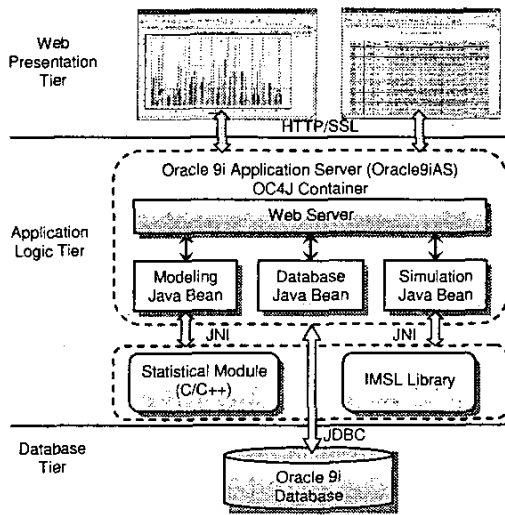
Web Presentation Tier

HTTP/SSL

Oracle 9i Application Server (Oracle9iAS) OC4J Container

Web Server

Application Logic Tier

Modeling Java Bean

Database Java Bean

Simulation Java Bean

JNI

JNI

Statistical Module (C/C++)

IMSL Library

JDBC

Database Tier

Oracle 9i Database